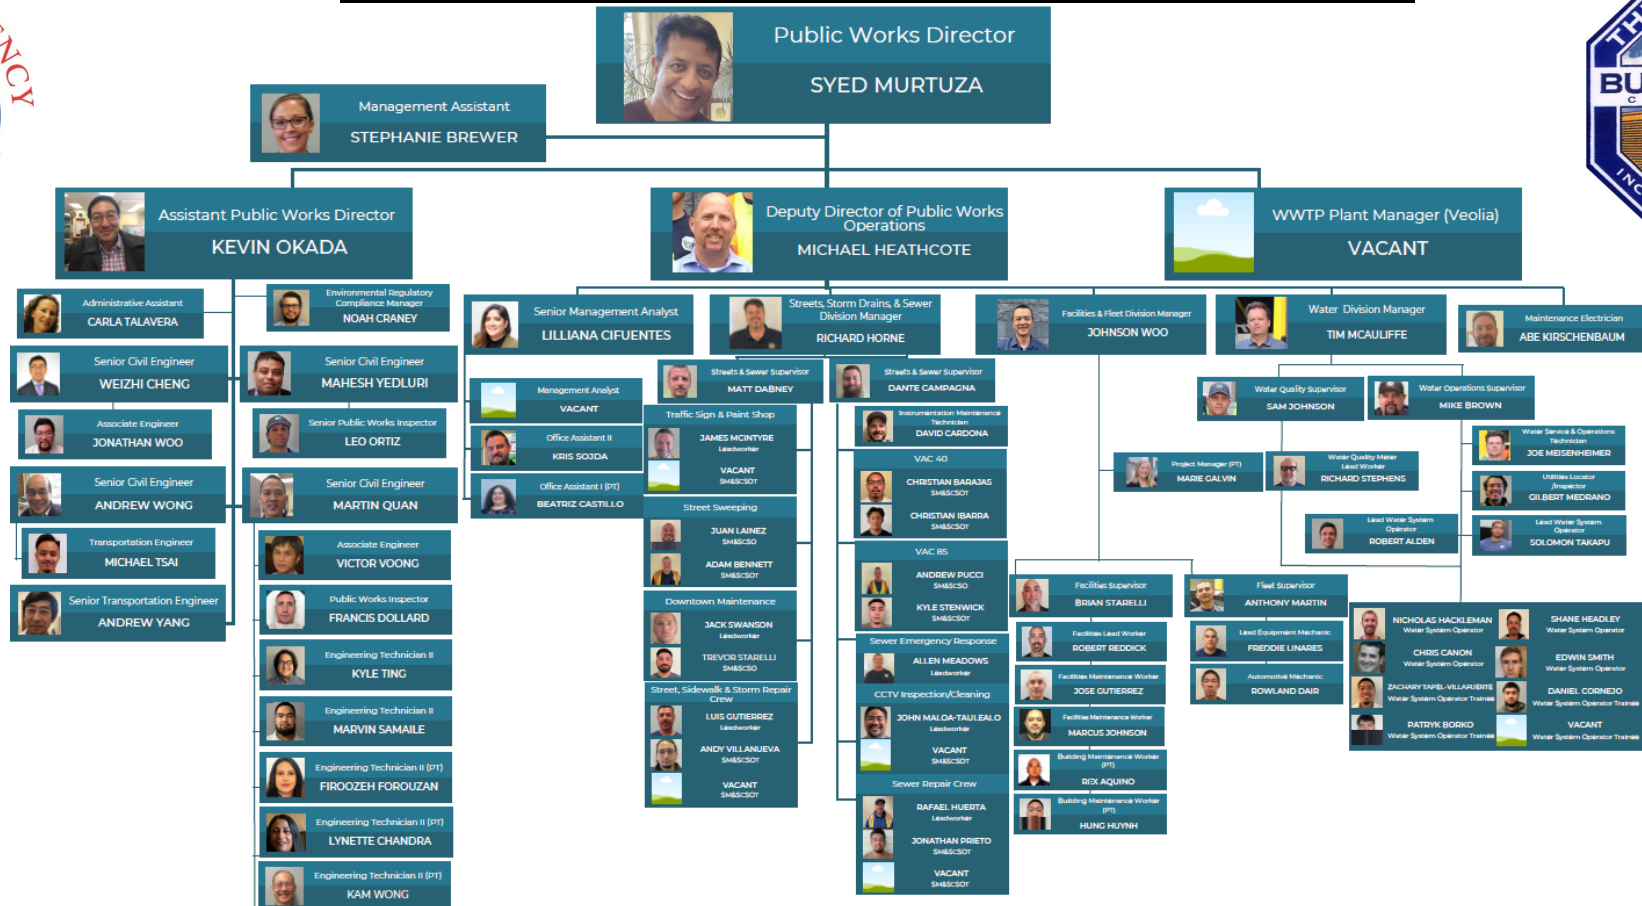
NCY

BU

Public Works Director
SYED MURTUZA

Management Assistant
STEPHANIE BREWER

Assistant Public Works Director
KEVIN OKADA

Administrative Assistant
CARLA TALAVERA

Environmental Regulatory Compliance Manager
NOAH CRANEY

Senior Civil Engineer
WEIZHI CHENG

Senior Civil Engineer
MAHESH YEDLURI

Associate Engineer
JONATHAN WOO

Senior Public Works Inspector
LEO ORTIZ

Senior Civil Engineer
ANDREW WONG

Senior Civil Engineer
MARTIN QUAN

Transportation Engineer
MICHAEL TSAI

Associate Engineer
VICTOR VOONG

Senior Transportation Engineer
ANDREW YANG

Public Works Inspector
FRANCIS DOLLARD

Engineering Technician II
KYLE TING

Engineering Technician II
MARVIN SAMAILE

Engineering Technician II (PT)
FIROOZEH FOROUZAN

Engineering Technician II (PT)
LYNETTE CHANDRA

Engineering Technician II (PT)
KAM WONG

Deputy Director of Public Works Operations
MICHAEL HEATHCOTE

Senior Management Analyst
LILLIANA CIFUENTES

Management Analyst
VACANT

Office Assistant II
KRIS SOJDA

Office Assistant I (PT)
BEATRIZ CASTILLO

Streets, Storm Drains, & Sewer Division Manager
RICHARD HORNE

Streets & Sewer Supervisor
MATT DABNEY

Traffic Sign & Paint Shop
JAMES MCINTYRE
Leadworker
VACANT
SM&SCSOT

Street Sweeping
JUAN LAINEZ
SM&SCSO
ADAM BENNETT
SM&SCSOT

Downtown Maintenance
JACK SWANSON
Leadworker
TREVOR STARELLI
SM&SCSO

Street, Sidewalk & Storm Repair Crew
LUIS GUTIERREZ
Leadworker
ANDY VILLANUEVA
SM&SCSOT
VACANT
SM&SCSOT

Streets & Sewer Supervisor
DANTE CAMPAGNA

Instrumentation Maintenance Technician
DAVID CARDONA

VAC 40
CHRISTIAN BARAJAS
SM&SCSOT
CHRISTIAN IBARRA
SM&SCSOT

VAC 85
ANDREW PUCCI
SM&SCSO
KYLE STENWICK
SM&SCSOT

Sewer Emergency Response
ALLEN MEADOWS
Leadworker

CCTV Inspection/Cleaning
JOHN MALOA-TAULEALO
Leadworker
VACANT
SM&SCSOT

Sewer Repair Crew
RAFAEL HUERTA
Leadworker
JONATHAN PRIETO
SM&SCSOT
VACANT
SM&SCSOT

Facilities & Fleet Division Manager
JOHNSON WOO

Facilities Supervisor
BRIAN STARELLI

Facilities Lead Worker
ROBERT REDDICK

Facilities Maintenance Worker
JOSE GUTIERREZ

Facilities Maintenance Worker
MARCUS JOHNSON

Building Maintenance Worker (PT)
REX AQUINO

Building Maintenance Worker (PT)
HUNG HUYNH

Fleet Supervisor
ANTHONY MARTIN

Lead Equipment Mechanic
FREDDIE LINARES

Automotive Mechanic
ROWLAND DAIR

WWTP Plant Manager (Veolia)
VACANT

Water Division Manager
TIM MCAULIFFE

Maintenance Electrician
ABE KIRSCHENBAUM

Water Quality Supervisor
SAM JOHNSON

Water Operations Supervisor
MIKE BROWN

Project Manager (PT)
MARIE GALVIN

Water Quality Meter Lead Worker
RICHARD STEPHENS

Lead Water System Operator
ROBERT ALDEN

Water Service & Operations Technician
JOE MEISENHEIMER

Utilities Locator /Inspector
GILBERT MEDRANO

Lead Water System Operator
SOLOMON TAKAPU

NICHOLAS HACKLEMAN
Water System Operator
CHRIS CANON
Water System Operator
ZACHARY TAPEL-VILLARUERTE
Water System Operator Trainee
PATRYK BORKO
Water System Operator Trainee

SHANE HEADLEY
Water System Operator
EDWIN SMITH
Water System Operator
DANIEL CORNEJO
Water System Operator Trainee
VACANT
Water System Operator Trainee